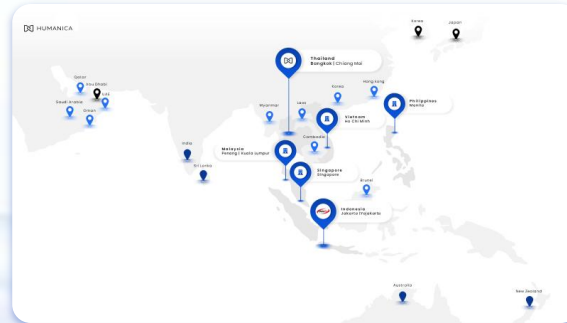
HUMANICA

Korea
Japan

Thailand
Bangkok | Chiang Mai

Qatar
Abu Dhabi
Dubai
Saudi Arabia
Oman

Myanmar
Laos
Korea
Hong Kong

Philippines
Manila

Vietnam
Ho Chi Minh

Cambodia

India

Sri Lanka

Malaysia
Penang | Kuala Lumpur

Singapore
Singapore

Brunei

Indonesia
Jakarta Ungaran

Australia

New Zealand